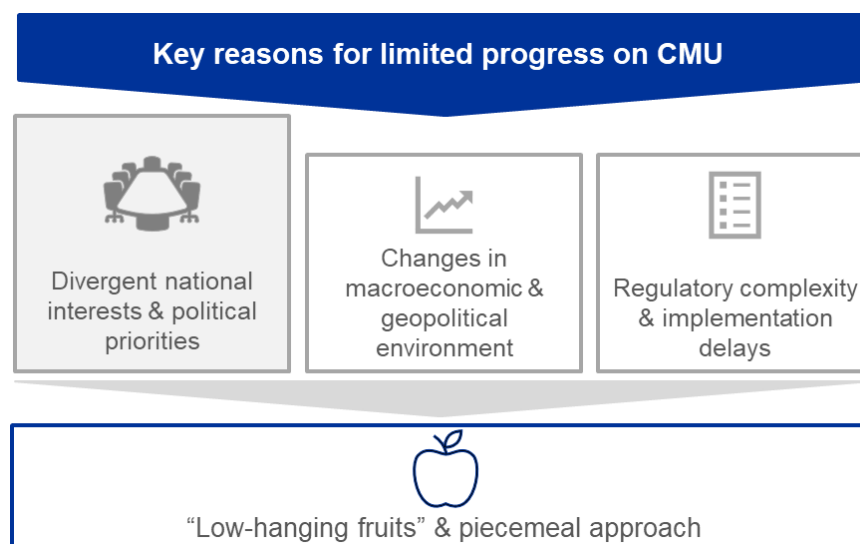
Key reasons for limited progress on CMU

Divergent national interests & political priorities

Changes in macroeconomic & geopolitical environment

Regulatory complexity & implementation delays

“Low-hanging fruits” & piecemeal approach